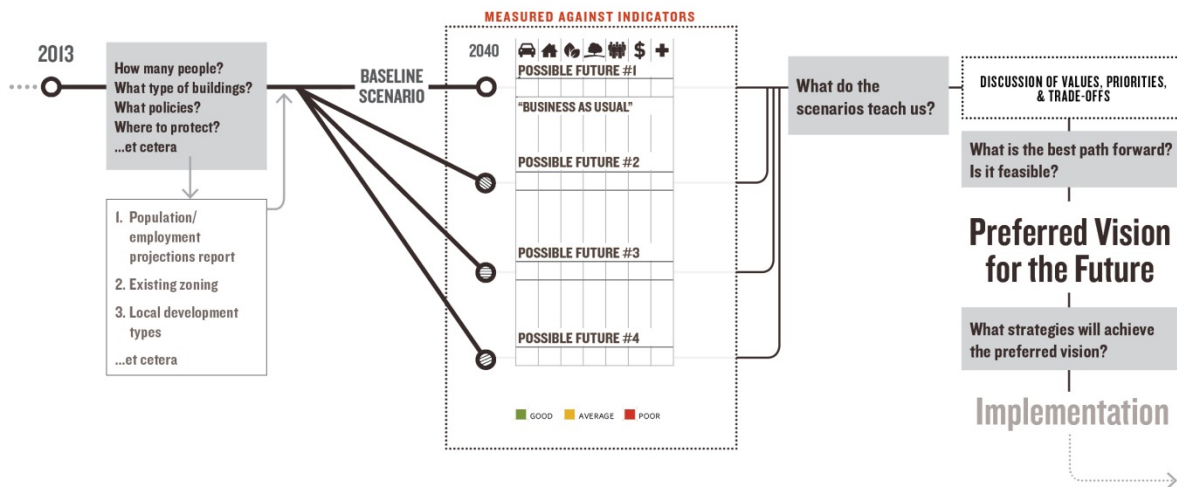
2013

How many people?
What type of buildings?
What policies?
Where to protect?
...et cetera

1. Population/ employment projections report
2. Existing zoning
3. Local development types
...et cetera

BASELINE SCENARIO

MEASURED AGAINST INDICATORS

2040

$ +

POSSIBLE FUTURE #1
"BUSINESS AS USUAL"

POSSIBLE FUTURE #2

POSSIBLE FUTURE #3

POSSIBLE FUTURE #4

GOOD AVERAGE POOR

What do the scenarios teach us?

DISCUSSION OF VALUES, PRIORITIES, & TRADE-OFFS

What is the best path forward? Is it feasible?

Preferred Vision for the Future

What strategies will achieve the preferred vision?

Implementation